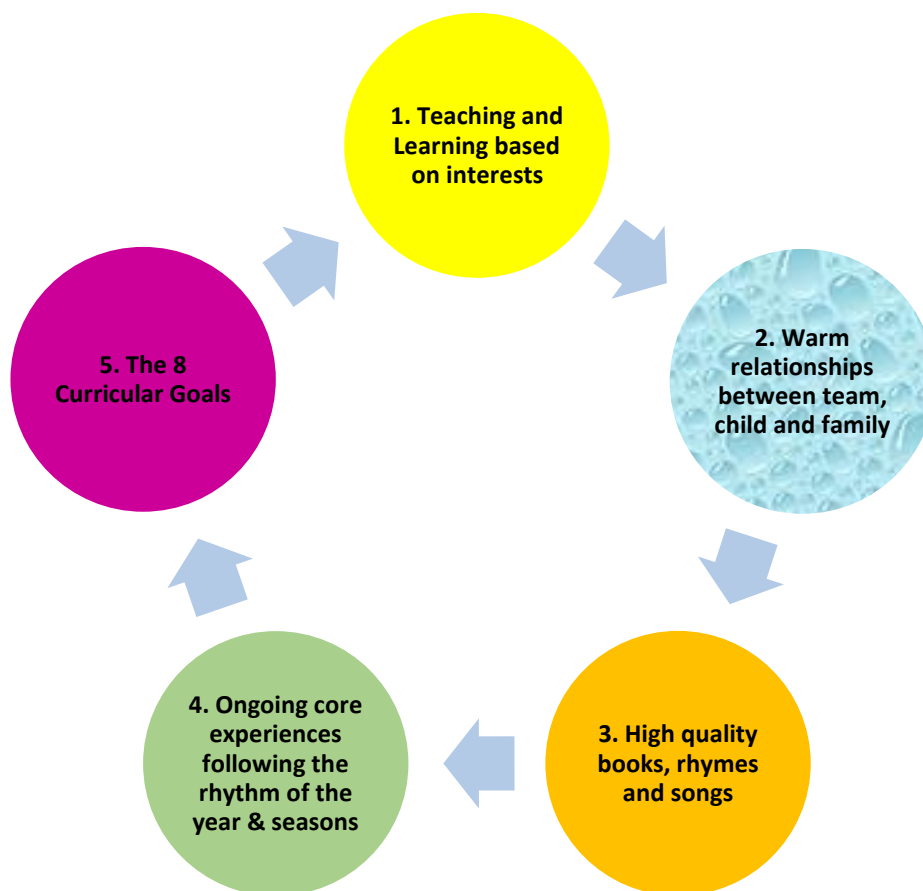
1. Teaching and Learning based on interests

2. Warm relationships between team, child and family

3. High quality books, rhymes and songs

4. Ongoing core experiences following the rhythm of the year & seasons

5. The 8 Curricular Goals